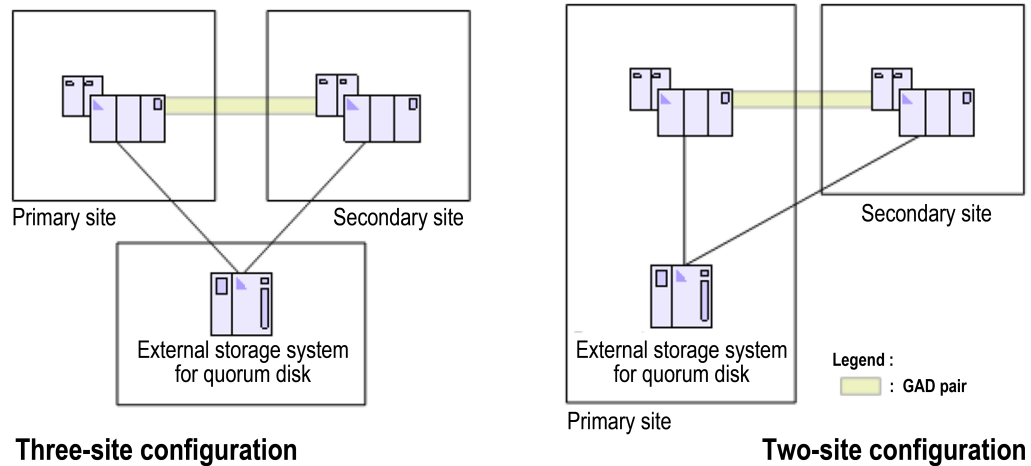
Primary site

Secondary site

External storage system for quorum disk

Three-site configuration

Secondary site

External storage system for quorum disk

Primary site

Legend :

: GAD pair

Two-site configuration